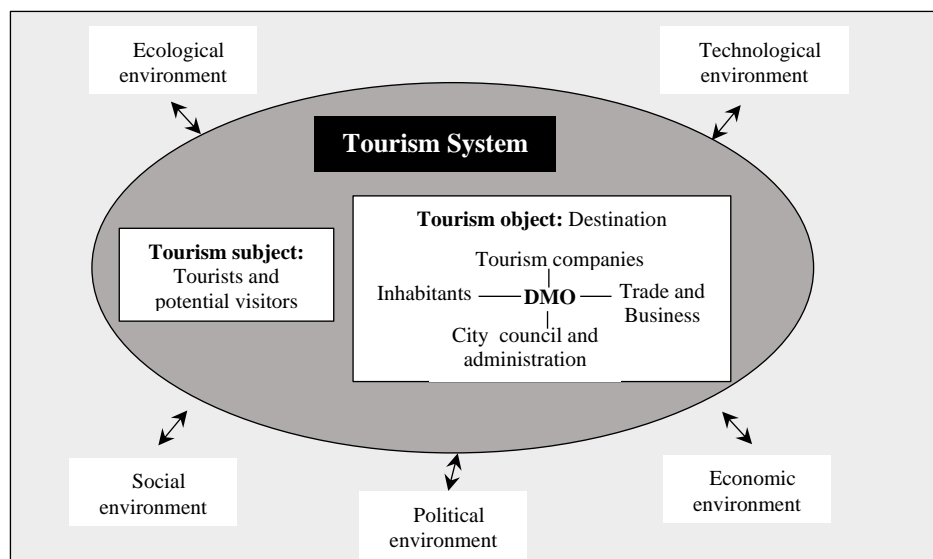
Ecological environment

Technological environment

Tourism System

Tourism subject: Tourists and potential visitors

Tourism object: Destination

Tourism companies

Inhabitants

DMO

Trade and Business

City council and administration

Social environment

Political environment

Economic environment